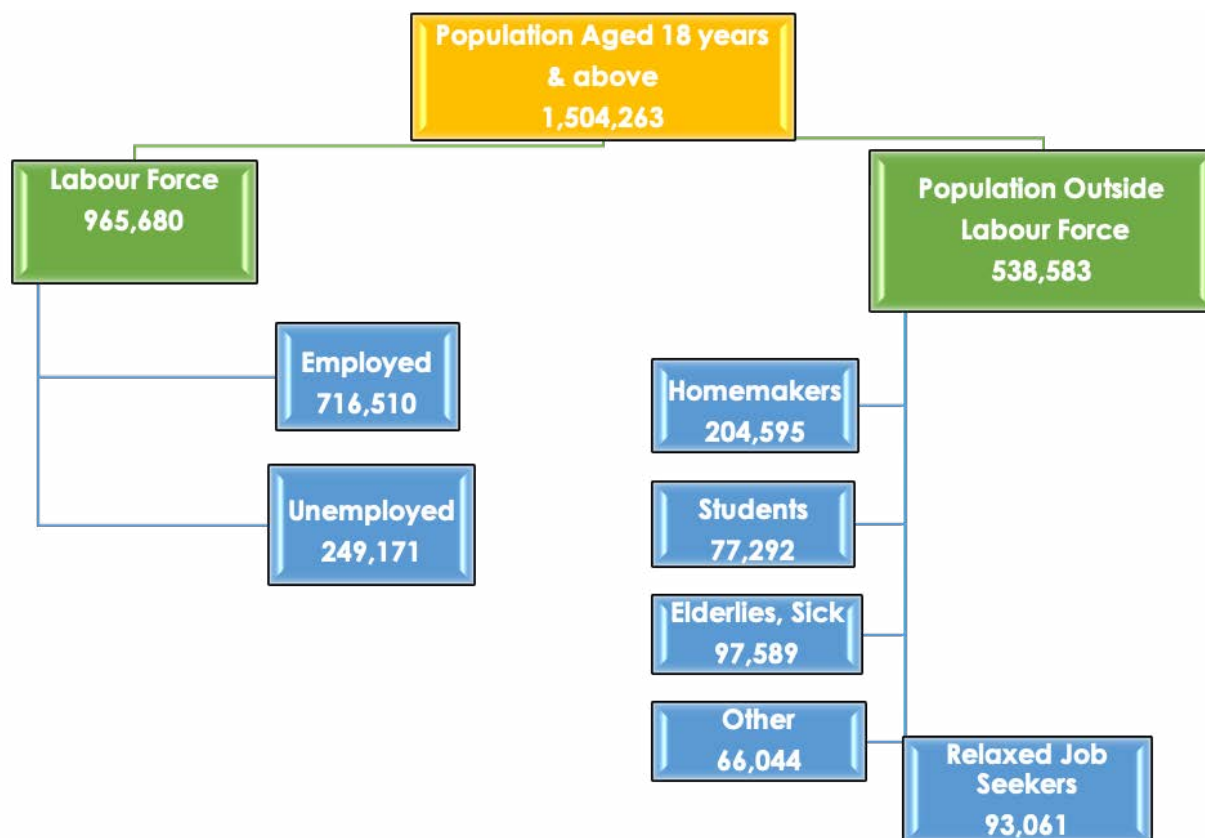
Population Aged 18 years & above
1,504,263

Labour Force
965,680

Population Outside Labour Force
538,583

Employed
716,510

Unemployed
249,171

Homemakers
204,595

Students
77,292

Elderlies, Sick
97,589

Other
66,044

Relaxed Job Seekers
93,061